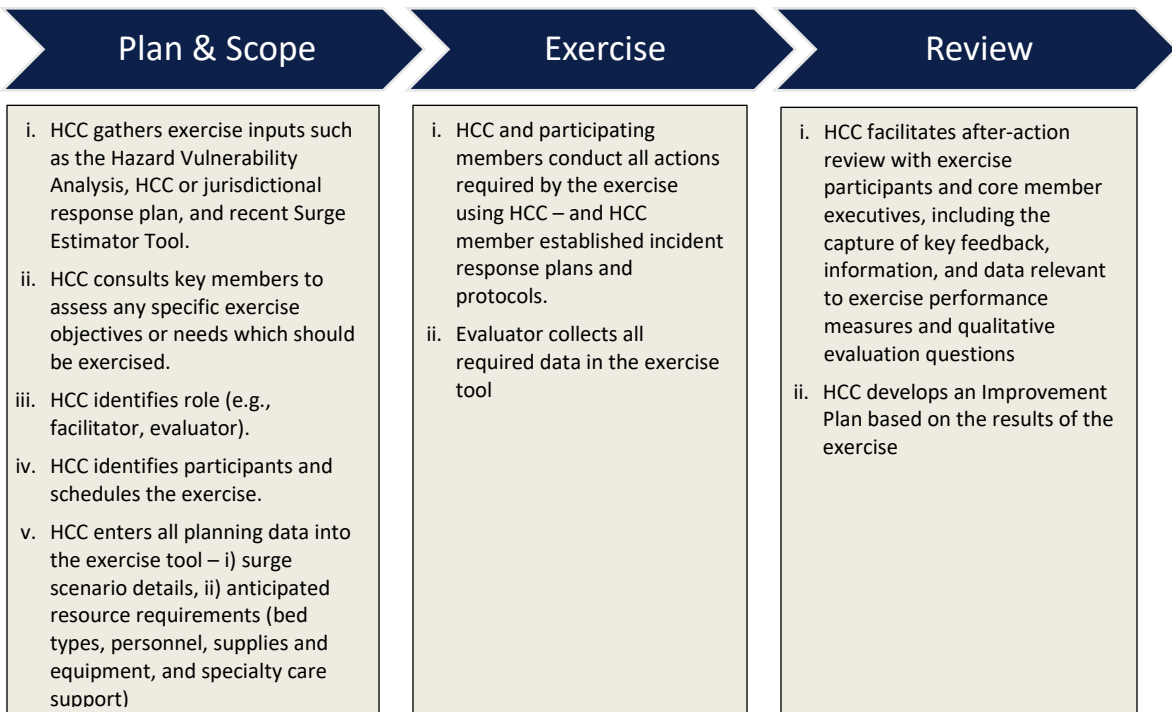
Plan & Scope

i. HCC gathers exercise inputs such as the Hazard Vulnerability Analysis, HCC or jurisdictional response plan, and recent Surge Estimator Tool.

ii. HCC consults key members to assess any specific exercise objectives or needs which should be exercised.

iii. HCC identifies role (e.g., facilitator, evaluator).

iv. HCC identifies participants and schedules the exercise.

v. HCC enters all planning data into the exercise tool – i) surge scenario details, ii) anticipated resource requirements (bed types, personnel, supplies and equipment, and specialty care support)

Exercise

i. HCC and participating members conduct all actions required by the exercise using HCC – and HCC member established incident response plans and protocols.

ii. Evaluator collects all required data in the exercise tool

Review

i. HCC facilitates after-action review with exercise participants and core member executives, including the capture of key feedback, information, and data relevant to exercise performance measures and qualitative evaluation questions

ii. HCC develops an Improvement Plan based on the results of the exercise